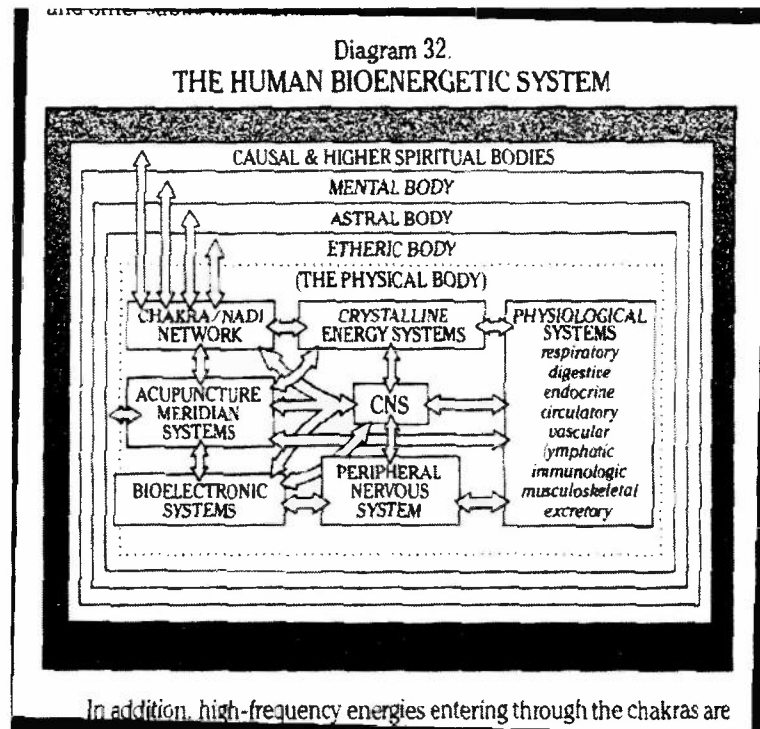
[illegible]

Diagram 32.
THE HUMAN BIOENERGETIC SYSTEM

CAUSAL & HIGHER SPIRITUAL BODIES

MENTAL BODY

ASTRAL BODY

ETHERIC BODY

(THE PHYSICAL BODY)

CHAKRA/NADI NETWORK

CRYSTALLINE ENERGY SYSTEMS

PHYSIOLOGICAL SYSTEMS
respiratory
digestive
endocrine
circulatory
vascular
lymphatic
immunologic
musculoskeletal
excretory

ACUPUNCTURE MERIDIAN SYSTEMS

CNS

BIOELECTRONIC SYSTEMS

PERIPHERAL NERVOUS SYSTEM

In addition, high-frequency energies entering through the chakras are